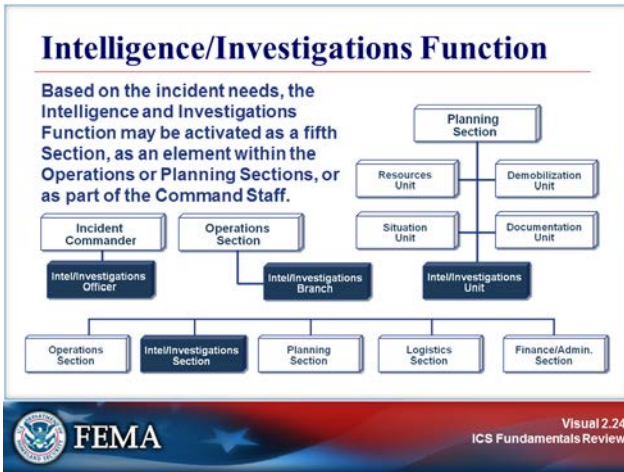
Intelligence/Investigations Function

Based on the incident needs, the Intelligence and Investigations Function may be activated as a fifth Section, as an element within the Operations or Planning Sections, or as part of the Command Staff.

Planning Section

Resources Unit

Demobilization Unit

Situation Unit

Documentation Unit

Intel/Investigations Unit

Incident Commander

Intel/Investigations Officer

Operations Section

Intel/Investigations Branch

Operations Section

Intel/Investigations Section

Planning Section

Logistics Section

Finance/Admin. Section

FEMA

Visual 2.24
ICS Fundamentals Review